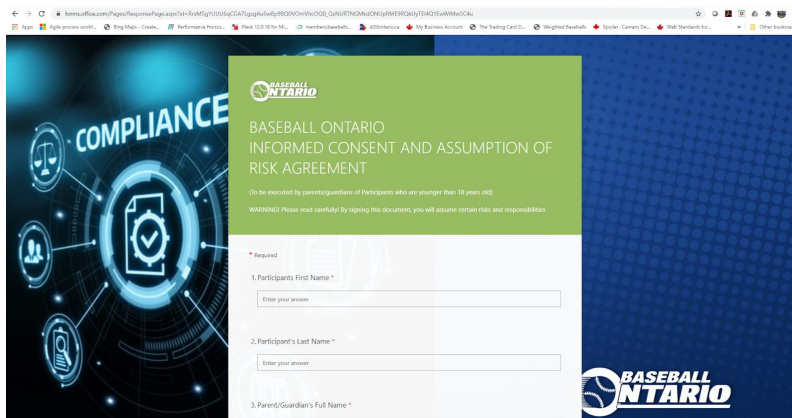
forms.office.com/Pages/ResponsePage.aspx?id=RnrMSgYUUU6qCGA7Lgsg4uGwBp980DVOmVhcOOQ0_OzNUR7NGMkdONUpRME9QkUyTEl4Q1EwWMwSC4u

Apps | Agile process workf... | Bing Maps - Create... | Performance Horizo... | Week 12.0.18 for Mil... | members.baseballt... | d3lontario.ca | My Business Account | The Trading Card D... | Weighted Baseballs | Spoiler : Camaro De... | Web Standards for... | Other bookmarks

COMPLIANCE

BASEBALL ONTARIO

BASEBALL ONTARIO
INFORMED CONSENT AND ASSUMPTION OF RISK AGREEMENT

(To be executed by parents/guardians of Participants who are younger than 18 years old)

WARNING! Please read carefully! By signing this document, you will assume certain risks and responsibilities

* Required

1. Participants First Name *

Enter your answer

2. Participant's Last Name *

Enter your answer

3. Parent/Guardian's Full Name *

BASEBALL ONTARIO